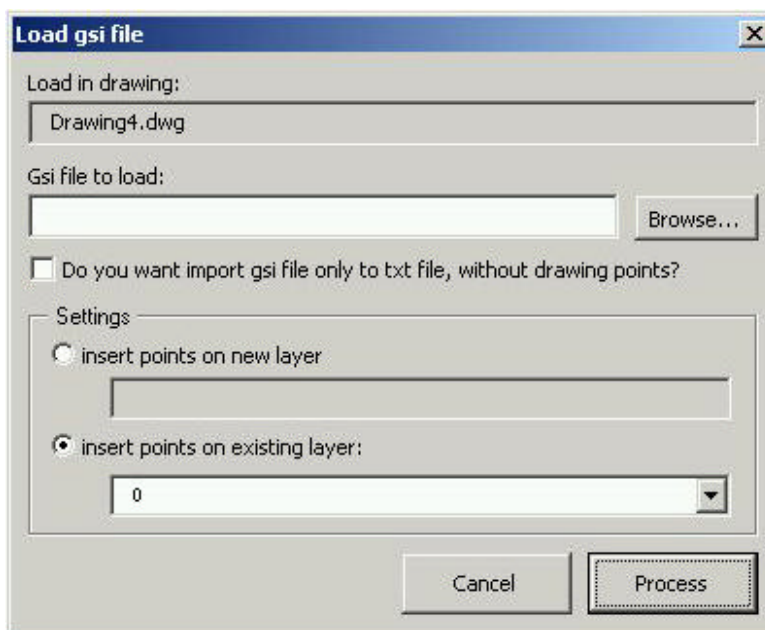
Load gsi file

Load in drawing:

Drawing4.dwg

Gsi file to load:

Browse...

Do you want import gsi file only to txt file, without drawing points?

Settings

insert points on new layer

insert points on existing layer:

0

Cancel

Process